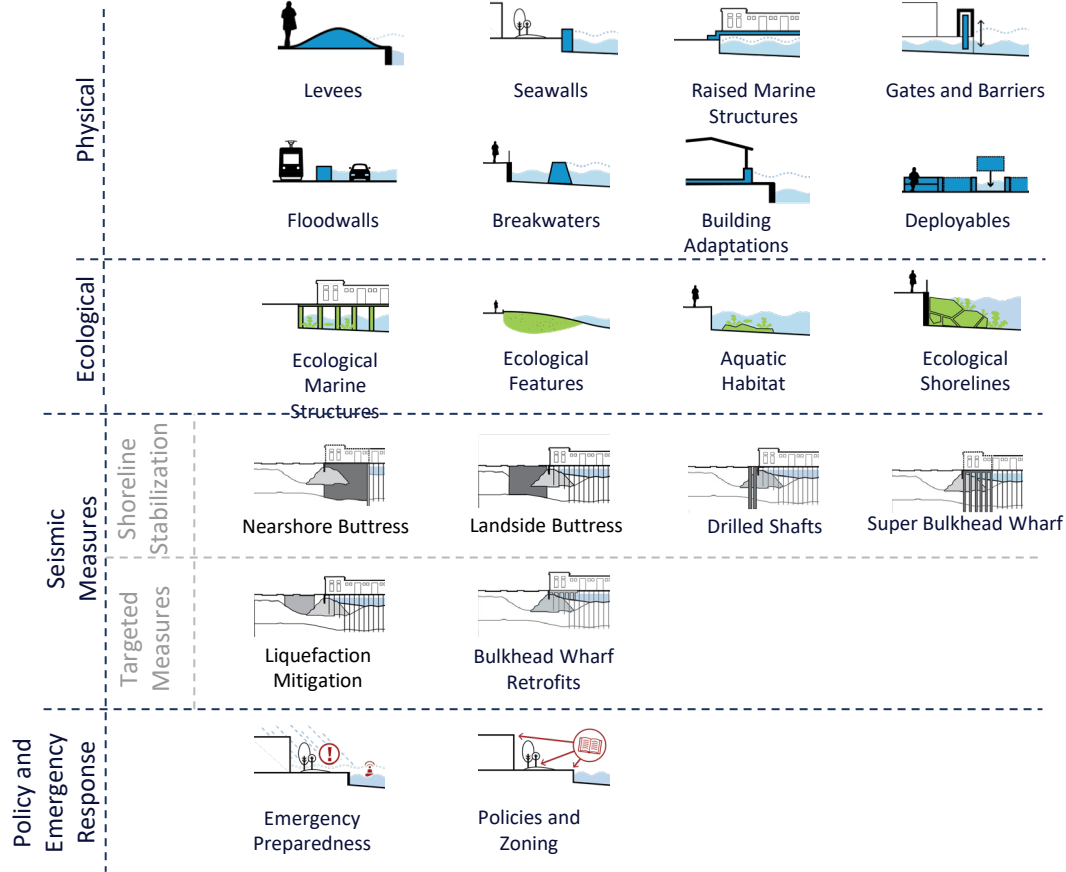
Physical

Levees

Seawalls

Raised Marine Structures

Gates and Barriers

Floodwalls

Breakwaters

Building Adaptations

Deployables

Ecological

Ecological Marine Structures

Ecological Features

Aquatic Habitat

Ecological Shorelines

Seismic Measures

Shoreline Stabilization

Nearshore Buttress

Landside Buttress

Drilled Shafts

Super Bulkhead Wharf

Targeted Measures

Liquefaction Mitigation

Bulkhead Wharf Retrofits

Policy and Emergency Response

Emergency Preparedness

Policies and Zoning